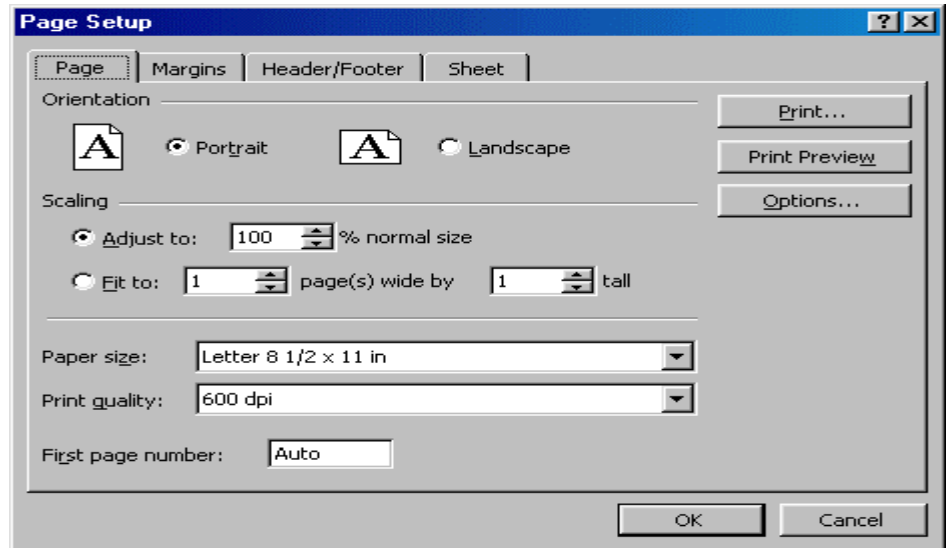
Page Setup

?

Page

Margins

Header/Footer

Sheet

Orientation

A

Portrait

A

Landscape

Print...

Print Preview

Options...

Scaling

Adjust to: 100 % normal size

Fit to: 1 page(s) wide by 1 tall

Paper size: Letter 8 1/2 x 11 in

Print quality: 600 dpi

First page number: Auto

OK

Cancel